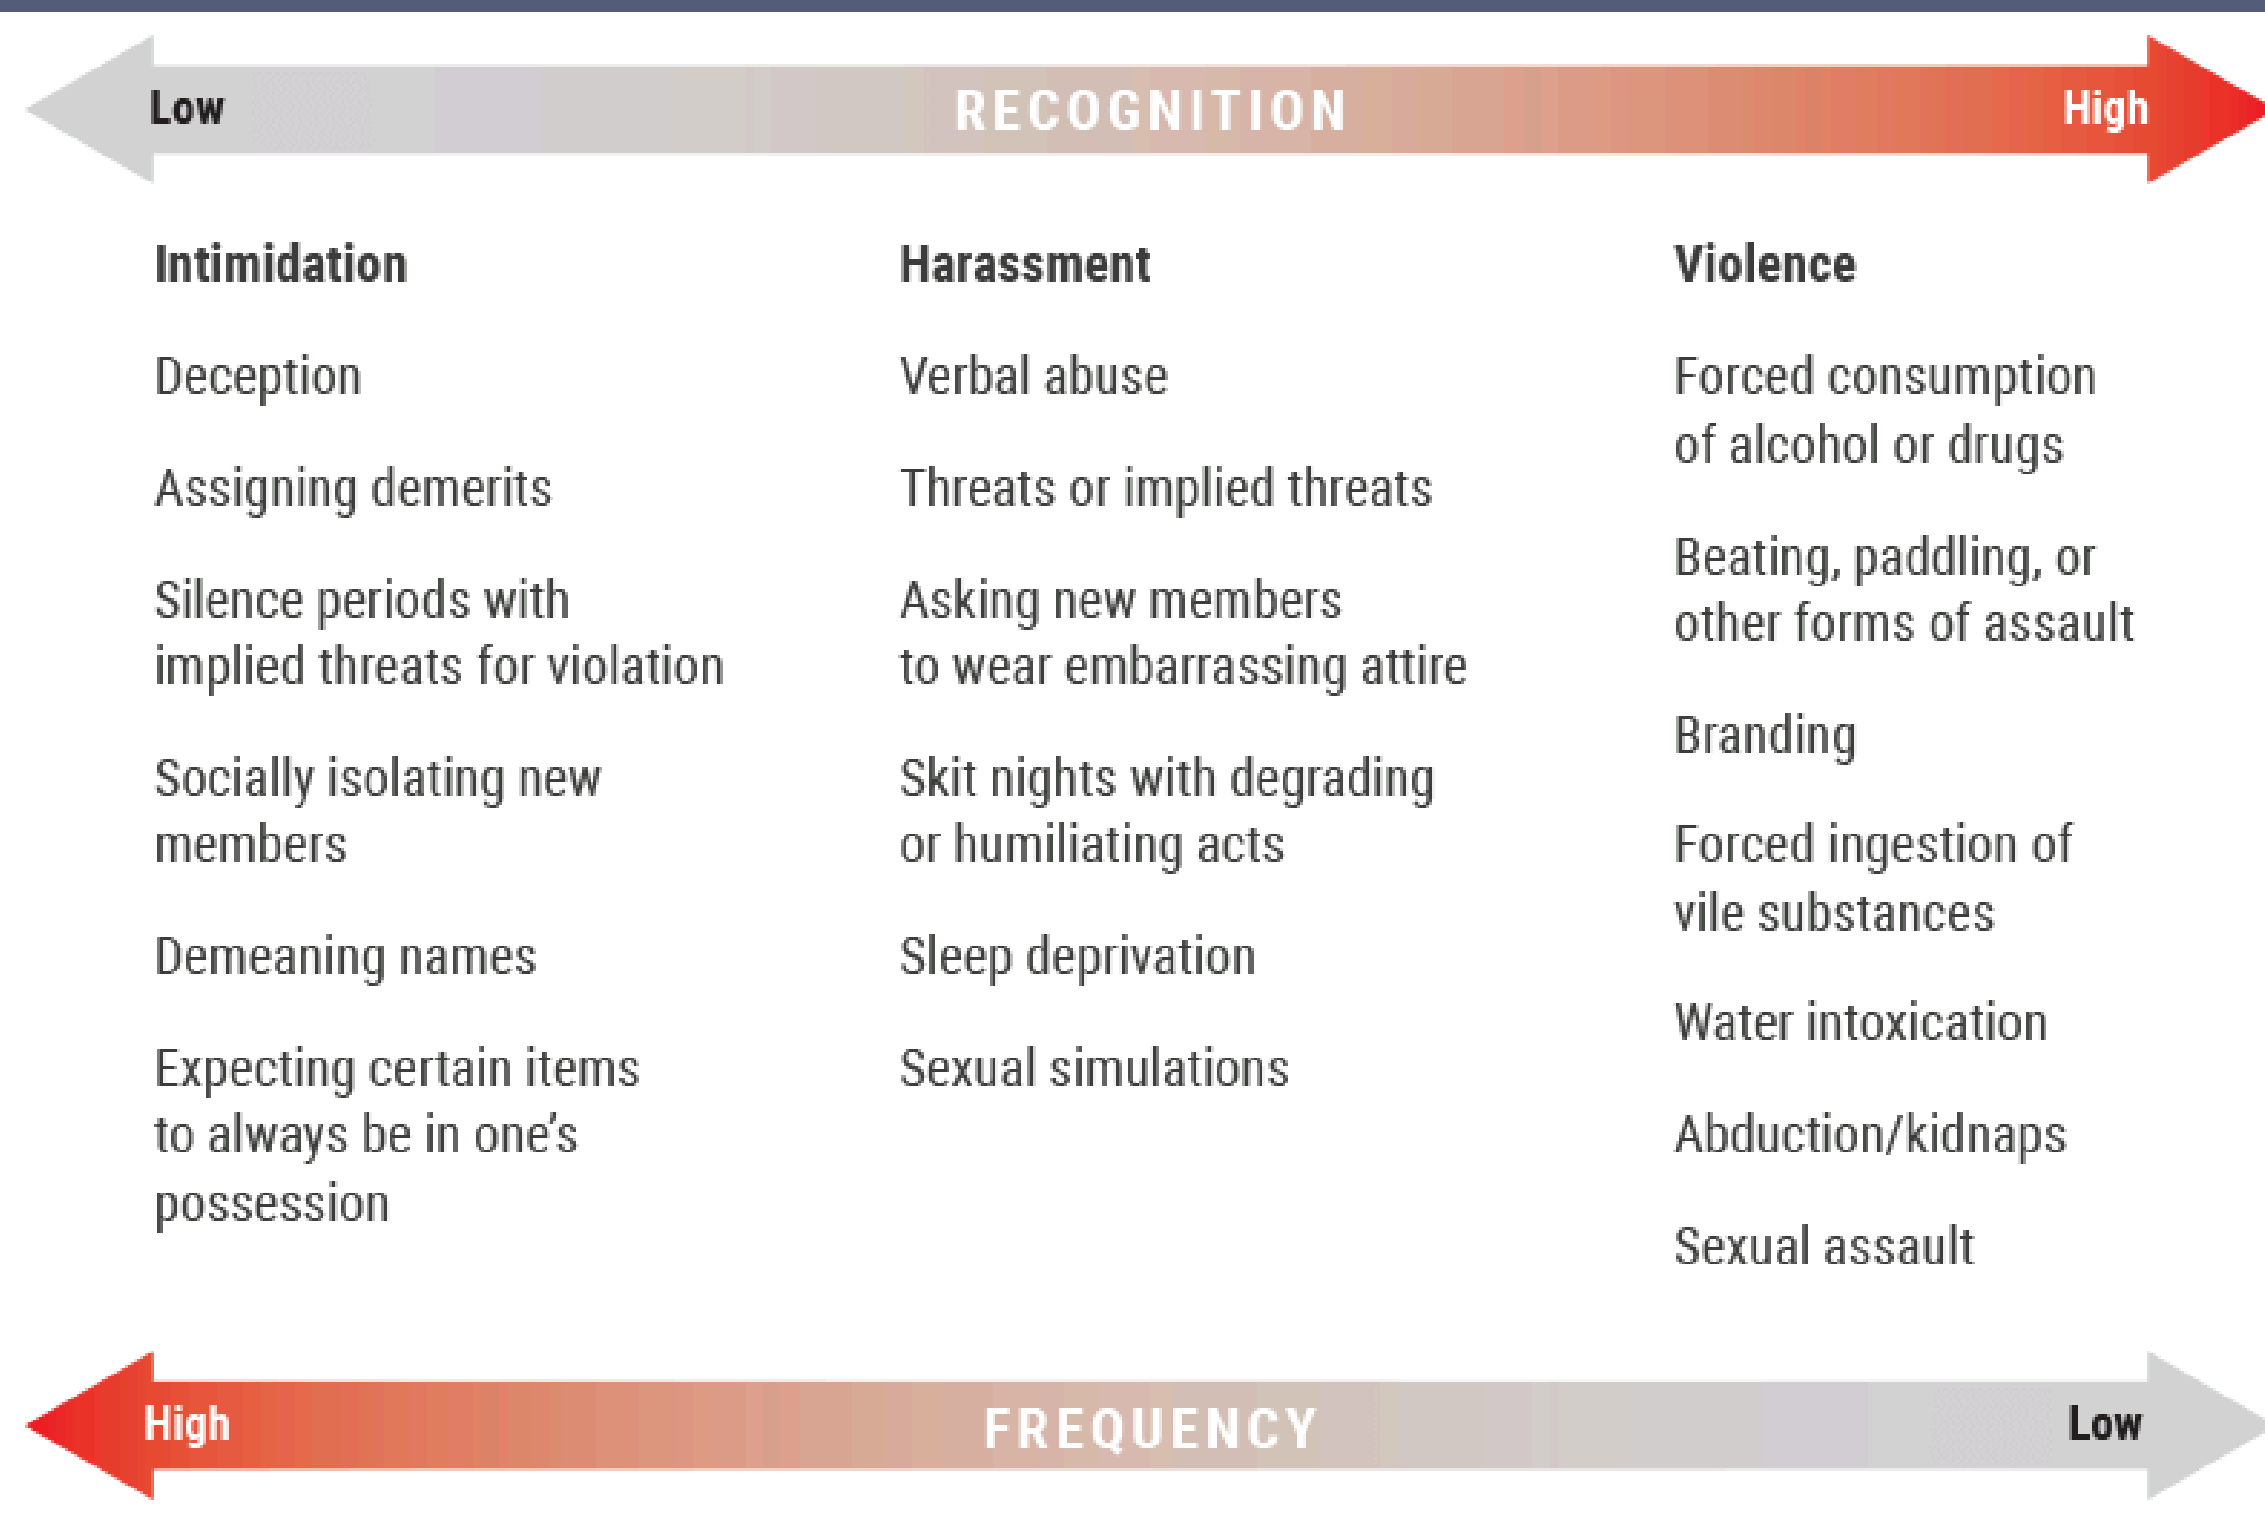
Low RECOGNITION High

Intimidation

Deception

Assigning demerits

Silence periods with implied threats for violation

Socially isolating new members

Demeaning names

Expecting certain items to always be in one's possession

Harassment

Verbal abuse

Threats or implied threats

Asking new members to wear embarrassing attire

Skit nights with degrading or humiliating acts

Sleep deprivation

Sexual simulations

Violence

Forced consumption of alcohol or drugs

Beating, paddling, or other forms of assault

Branding

Forced ingestion of vile substances

Water intoxication

Abduction/kidnaps

Sexual assault

High FREQUENCY Low